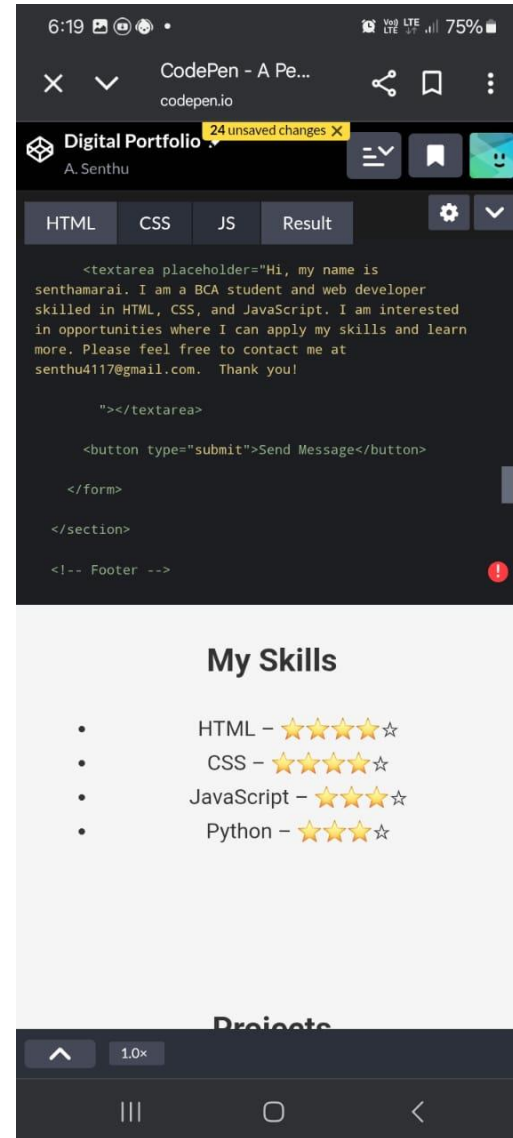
6:19 75%

CodePen - A Pe...
codepen.io

Digital Portfolio
A. Senthu
24 unsaved changes

HTML CSS JS Result

<textarea placeholder="Hi, my name is senthamarai. I am a BCA student and web developer skilled in HTML, CSS, and JavaScript. I am interested in opportunities where I can apply my skills and learn more. Please feel free to contact me at senthu4117@gmail.com. Thank you!

"></textarea>

<button type="submit">Send Message</button>

</form>

</section>

<!-- Footer -->

My Skills

- HTML – ⭐⭐⭐⭐☆
- CSS – ⭐⭐⭐⭐☆
- JavaScript – ⭐⭐⭐☆
- Python – ⭐⭐⭐☆

Projects

1.0×